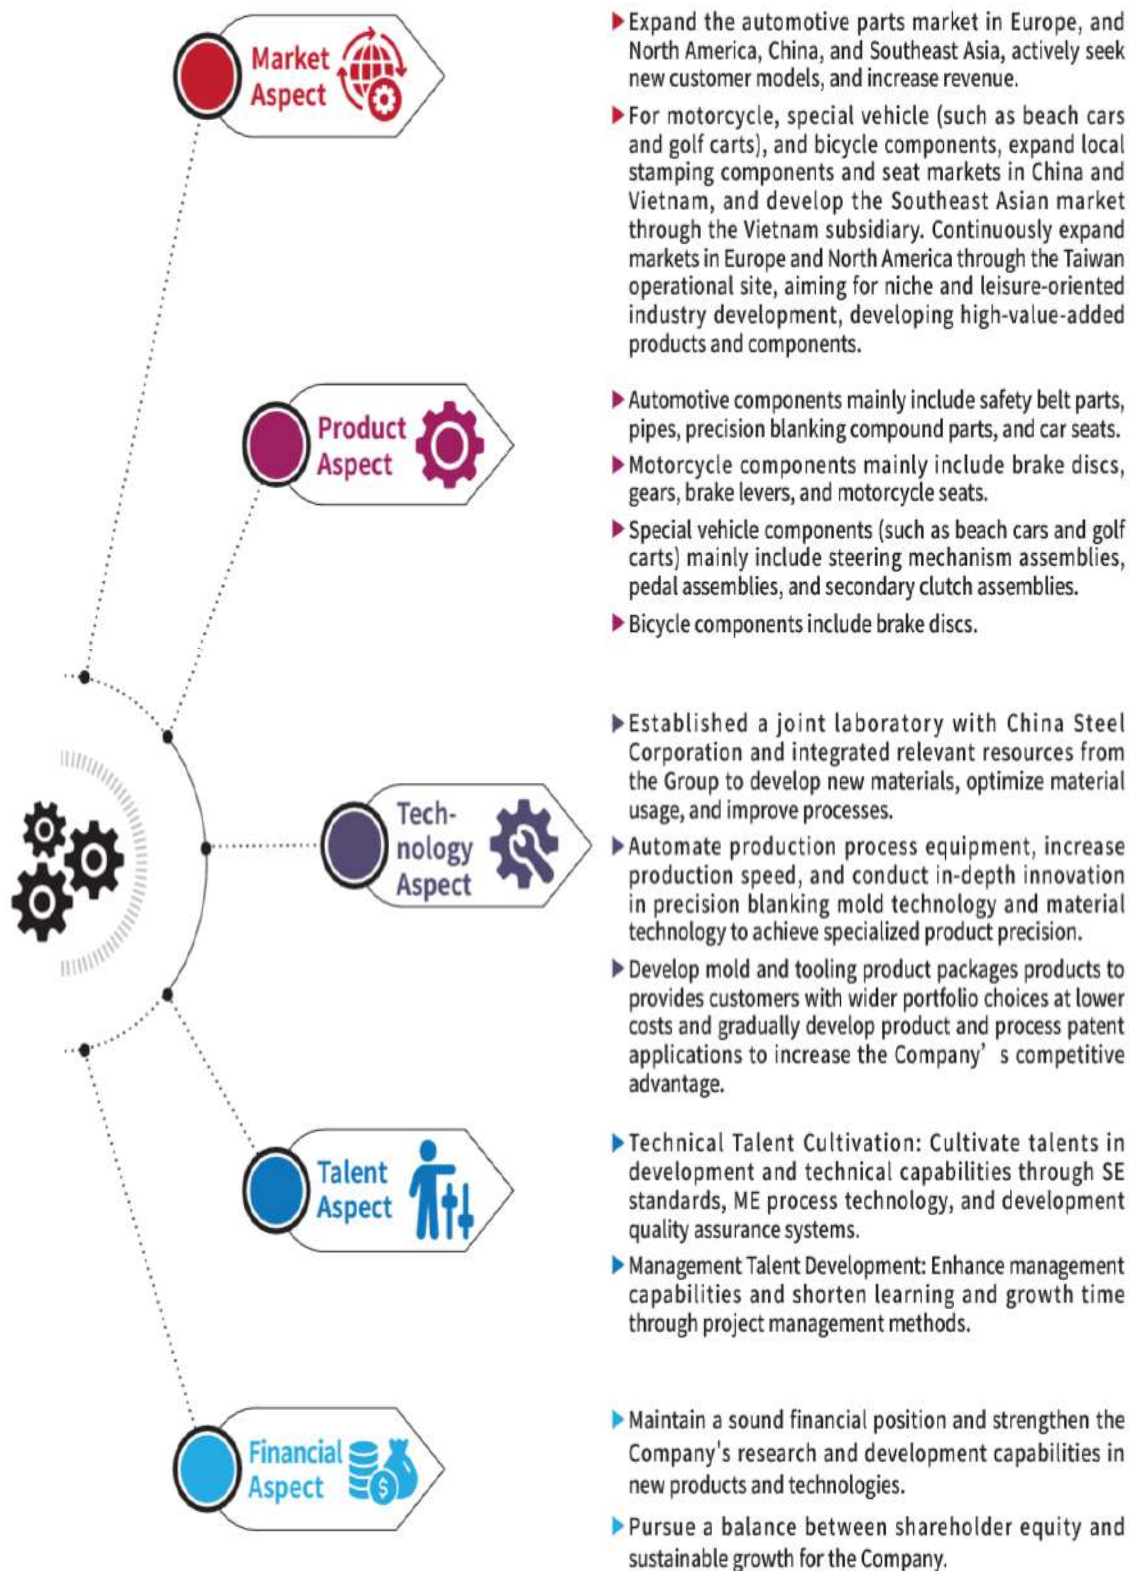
Market Aspect

Expand the automotive parts market in Europe, and North America, China, and Southeast Asia, actively seek new customer models, and increase revenue.

For motorcycle, special vehicle (such as beach cars and golf carts), and bicycle components, expand local stamping components and seat markets in China and Vietnam, and develop the Southeast Asian market through the Vietnam subsidiary. Continuously expand markets in Europe and North America through the Taiwan operational site, aiming for niche and leisure-oriented industry development, developing high-value-added products and components.

Product Aspect

Automotive components mainly include safety belt parts, pipes, precision blanking compound parts, and car seats.

Motorcycle components mainly include brake discs, gears, brake levers, and motorcycle seats.

Special vehicle components (such as beach cars and golf carts) mainly include steering mechanism assemblies, pedal assemblies, and secondary clutch assemblies.

Bicycle components include brake discs.

Tech-nology Aspect

Established a joint laboratory with China Steel Corporation and integrated relevant resources from the Group to develop new materials, optimize material usage, and improve processes.

Automate production process equipment, increase production speed, and conduct in-depth innovation in precision blanking mold technology and material technology to achieve specialized product precision.

Develop mold and tooling product packages products to provides customers with wider portfolio choices at lower costs and gradually develop product and process patent applications to increase the Company’ s competitive advantage.

Talent Aspect

Technical Talent Cultivation: Cultivate talents in development and technical capabilities through SE standards, ME process technology, and development quality assurance systems.

Management Talent Development: Enhance management capabilities and shorten learning and growth time through project management methods.

Financial Aspect

Maintain a sound financial position and strengthen the Company's research and development capabilities in new products and technologies.

Pursue a balance between shareholder equity and sustainable growth for the Company.